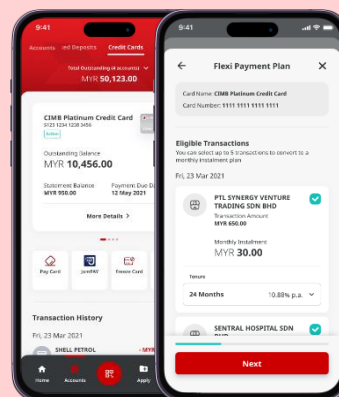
9:41

Accounts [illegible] Deposits Credit Cards

Total Outstanding (4 accounts)

MYR 50,123.00

CIMB Platinum Credit Card

5123 1234 1238 3456

Active

Outstanding Balance

MYR 10,456.00

Statement Balance

MYR 950.00

Payment Due D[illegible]

MYR 500.00

More Details >

Pay Card

JomPAY

Freeze Card

Transaction History

Fri, 23 Mar 2021

SHELL PETROL

- MYR

Home

Accounts

Apply

9:41

Flexi Payment Plan

Card Name: CIMB Platinum Credit Card

Card Number: 1111 1111 1111 1111

Eligible Transactions

You can select up to 5 transactions to convert to a monthly instalment plan

Fri, 23 Mar 2021

PTL SYNERGY VENTURE TRADING SDN BHD

Transaction Amount

MYR 650.00

Monthly Instalment

MYR 30.00

Tenure

24 Months

10.88% p.a.

SENTRAL HOSPITAL SDN BHD

Next